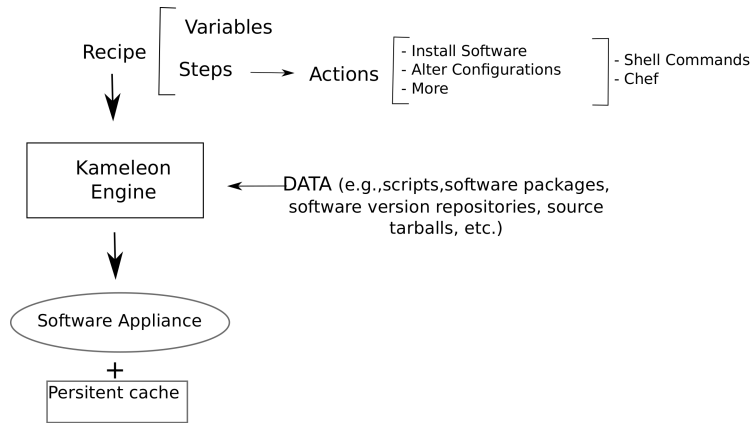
Recipe

Variables

Steps

Actions

- Install Software
- Alter Configurations
- More

- Shell Commands
- Chef

Kameleon Engine

DATA (e.g.,scripts,software packages, software version repositories, source tarballs, etc.)

Software Appliance

+

Persitent cache